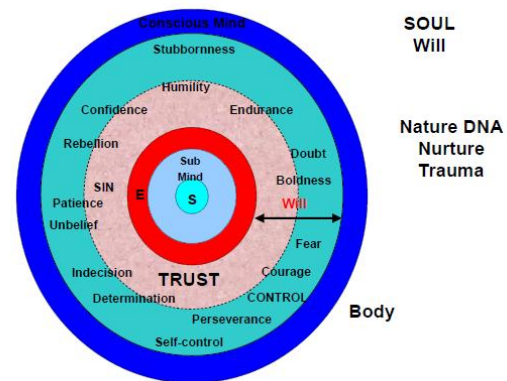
Conscious Mind

SOUL
Will

Stubbornness

Humility

Confidence

Endurance

Nature DNA
Nurture
Trauma

Rebellion

Doubt

Boldness

SIN

Patience

Unbelief

Sub
Mind

S

E

Will

Fear

Courage

Indecision

TRUST

Determination

CONTROL

Perseverance

Body

Self-control